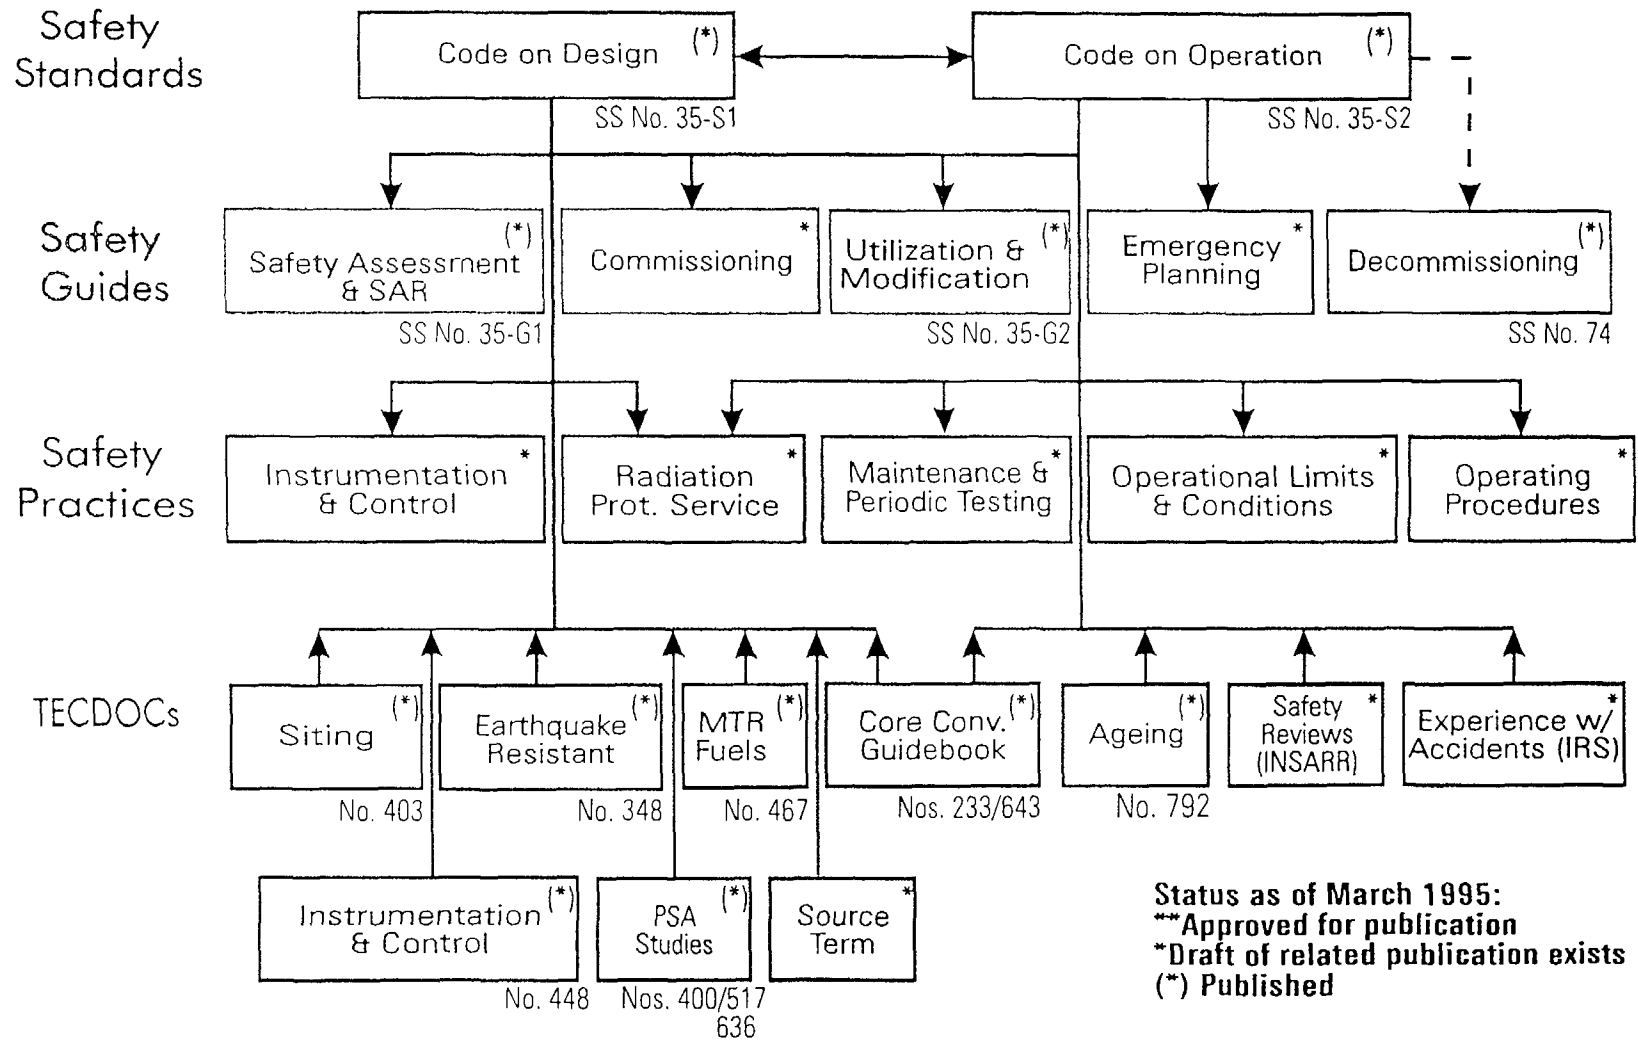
Safety Standards

Code on Design (*)
SS No. 35-S1

Code on Operation (*)
SS No. 35-S2

Safety Guides

Safety Assessment & SAR (*)
SS No. 35-G1

Commissioning *

Utilization & Modification (*)
SS No. 35-G2

Emergency Planning *

Decommissioning (*)
SS No. 74

Safety Practices

Instrumentation & Control *

Radiation Prot. Service *

Maintenance & Periodic Testing *

Operational Limits & Conditions *

Operating Procedures *

TECDOCs

Siting (*)
No. 403

Earthquake Resistant (*)
No. 348

MTR Fuels (*)
No. 467

Core Conv. Guidebook (*)
Nos. 233/643

Ageing (*)
No. 792

Safety Reviews (INSARR) *

Experience w/ Accidents (IRS) *

Instrumentation & Control (*)
No. 448

PSA Studies (*)
Nos. 400/517 636

Source Term *

Status as of March 1995:
**Approved for publication
*Draft of related publication exists
(*) Published